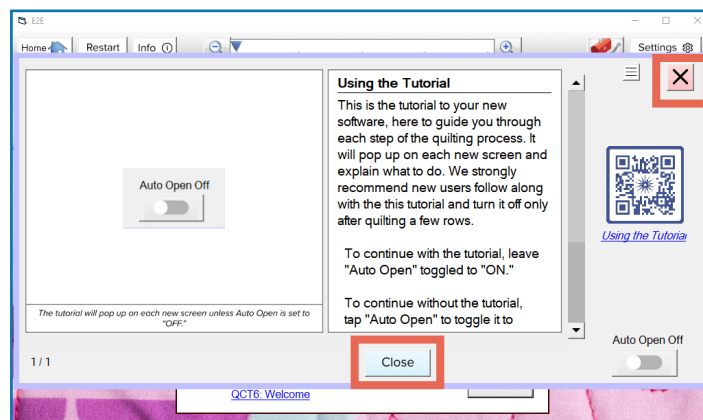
E2E

Home Restart Info Settings

Auto Open Off

The tutorial will pop up on each new screen unless Auto Open is set to "OFF."

Using the Tutorial

This is the tutorial to your new software, here to guide you through each step of the quilting process. It will pop up on each new screen and explain what to do. We strongly recommend new users follow along with the this tutorial and turn it off only after quilting a few rows.

To continue with the tutorial, leave "Auto Open" toggled to "ON."

To continue without the tutorial, tap "Auto Open" to toggle it to

Using the Tutoria

Auto Open Off

1 / 1

Close

QCT6: Welcome